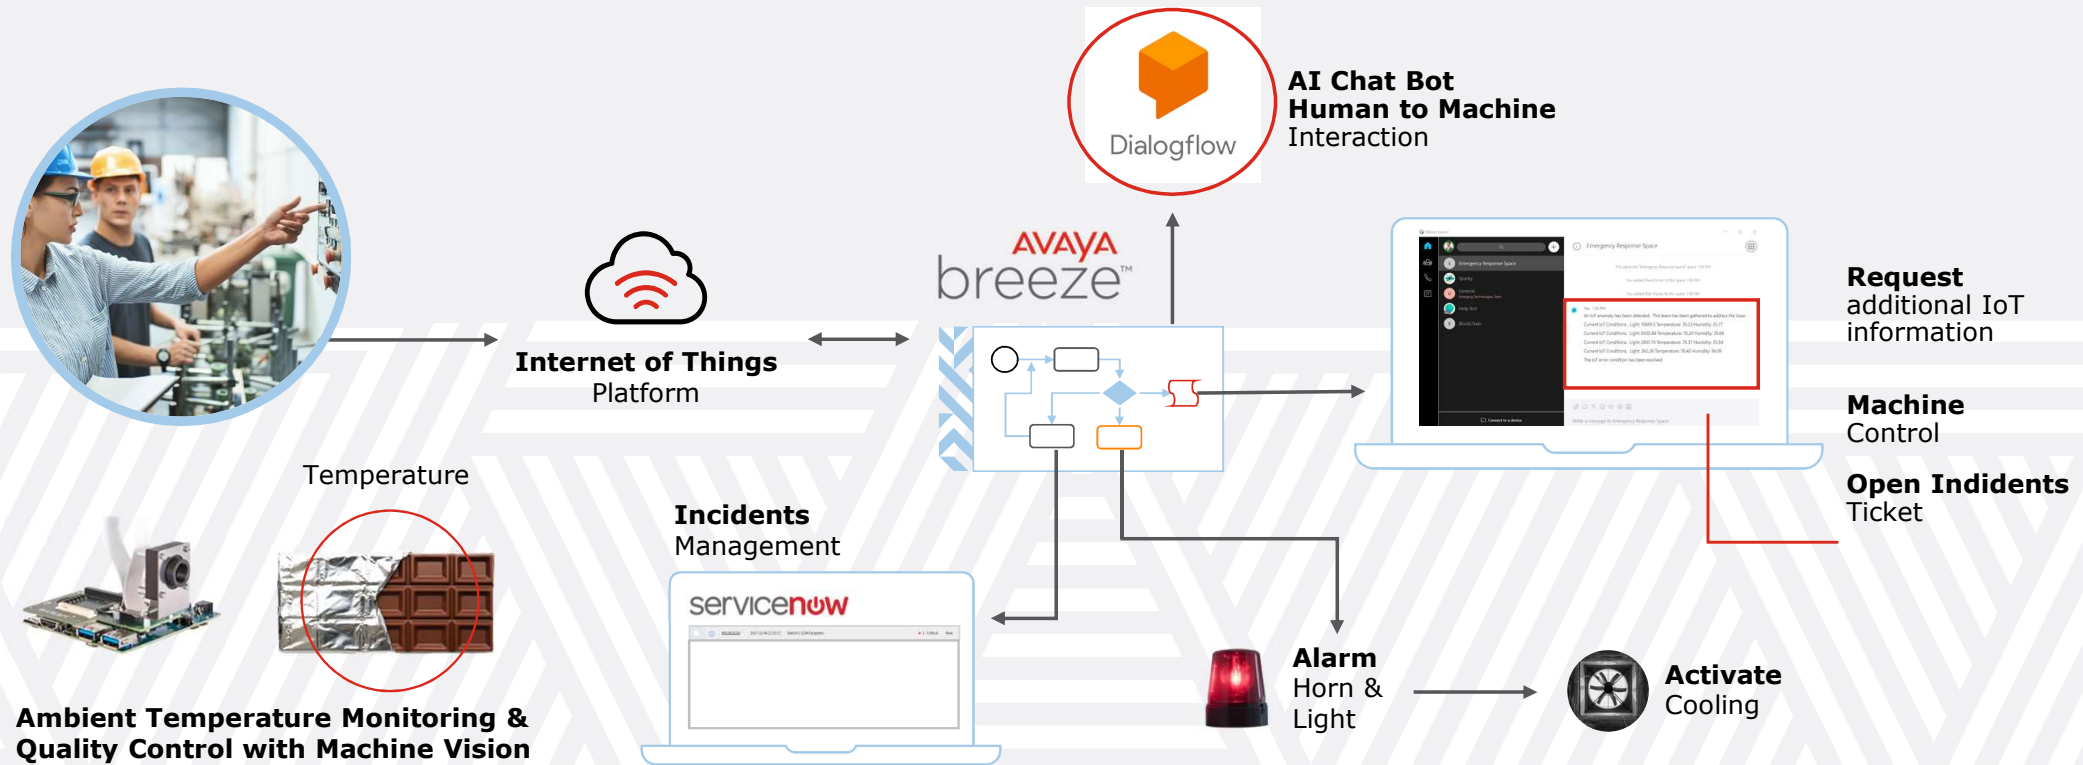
Dialogflow

AI Chat Bot
Human to Machine
Interaction

AVAYA
breeze™

Internet of Things
Platform

Emergency Response Space

Request
additional IoT
information

Machine
Control

Open Indidents
Ticket

Temperature

Incidents
Management

servicenow

Alarm
Horn &
Light

Activate
Cooling

Ambient Temperature Monitoring &
Quality Control with Machine Vision